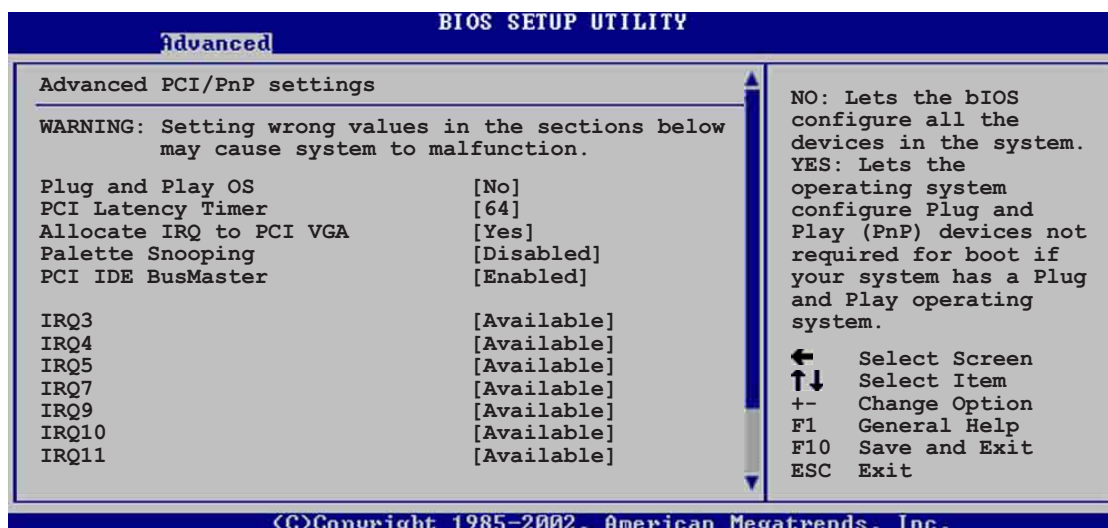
BIOS SETUP UTILITY

Advanced

Advanced PCI/PnP settings

WARNING: Setting wrong values in the sections below may cause system to malfunction.

Plug and Play OS [No]
PCI Latency Timer [64]
Allocate IRQ to PCI VGA [Yes]
Palette Snooping [Disabled]
PCI IDE BusMaster [Enabled]

IRQ3 [Available]
IRQ4 [Available]
IRQ5 [Available]
IRQ7 [Available]
IRQ9 [Available]
IRQ10 [Available]
IRQ11 [Available]

NO: Lets the bIOS configure all the devices in the system. YES: Lets the operating system configure Plug and Play (PnP) devices not required for boot if your system has a Plug and Play operating system.

← Select Screen
↑↓ Select Item
+- Change Option
F1 General Help
F10 Save and Exit
ESC Exit

(C)Copyright 1985-2002, American Megatrends, Inc.